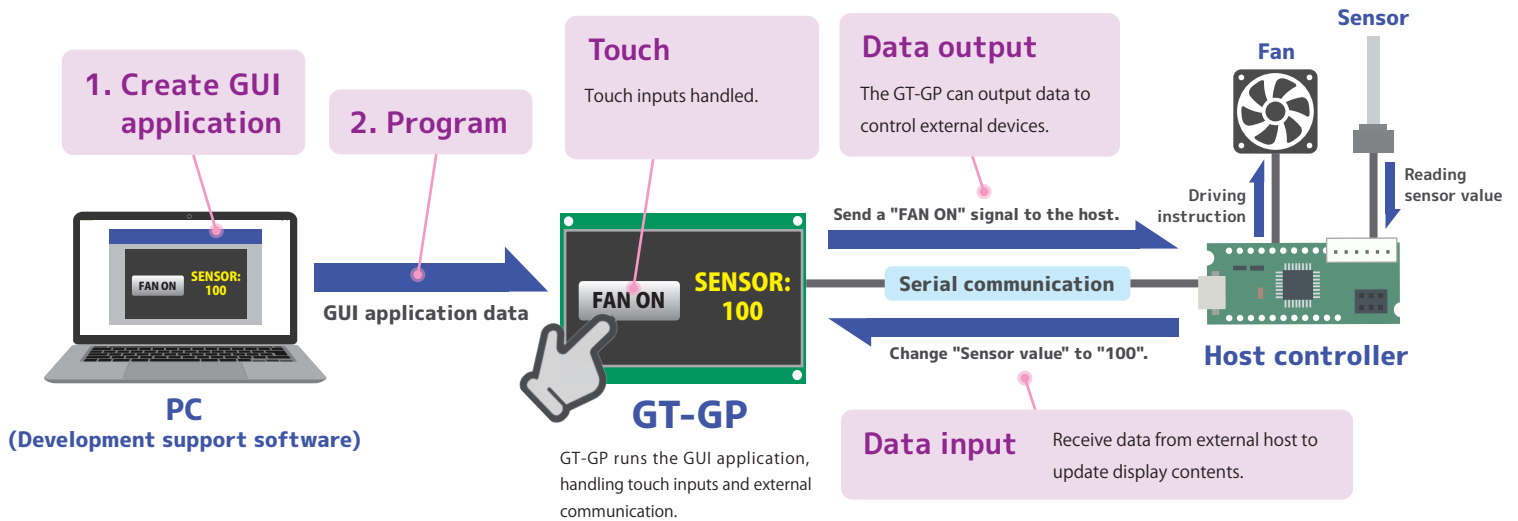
1. Create GUI application

2. Program

Touch

Touch inputs handled.

Data output

The GT-GP can output data to control external devices.

Sensor

Fan

Reading sensor value

Driving instruction

Send a "FAN ON" signal to the host.

FAN ON

SENSOR: 100

GUI application data

FAN ON

SENSOR: 100

Serial communication

Change "Sensor value" to "100".

Host controller

PC
(Development support software)

GT-GP

GT-GP runs the GUI application, handling touch inputs and external communication.

Data input

Receive data from external host to update display contents.